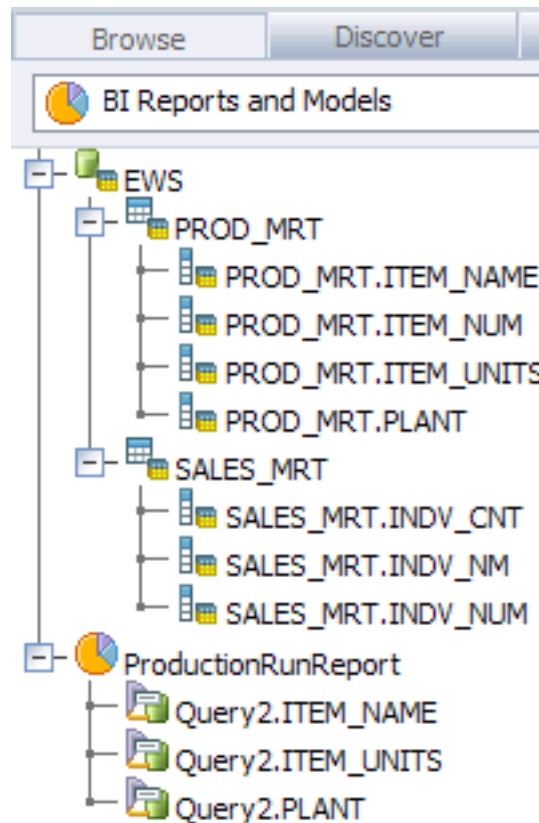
Browse | Discover

BI Reports and Models

EWS
PROD_MRT
PROD_MRT.ITEM_NAME
PROD_MRT.ITEM_NUM
PROD_MRT.ITEM_UNITS
PROD_MRT.PLANT
SALES_MRT
SALES_MRT.INDV_CNT
SALES_MRT.INDV_NM
SALES_MRT.INDV_NUM
ProductionRunReport
Query2.ITEM_NAME
Query2.ITEM_UNITS
Query2.PLANT